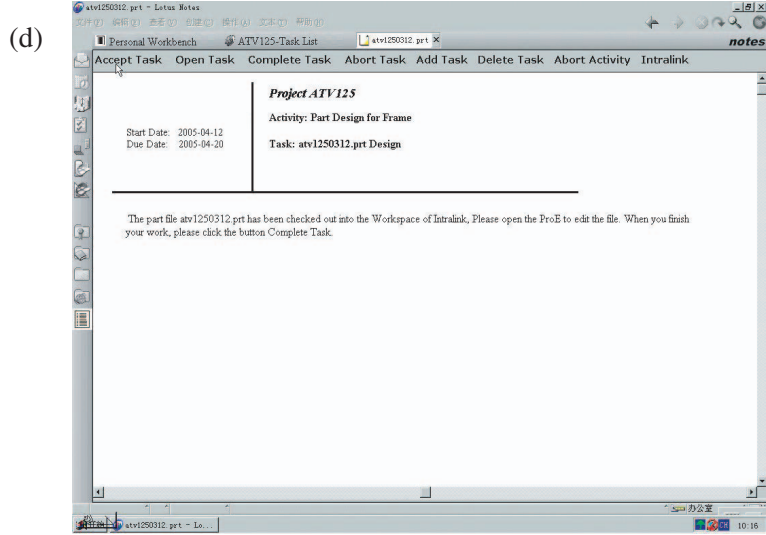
(d)

atv1250312.prt - Lotus Notes

文件(F) 编辑(E) 查看(V) 创建(C) 操作(A) 文本(T) 帮助(H)

notes

Personal Workbench | ATV125-Task List | atv1250312.prt

Accept Task Open Task Complete Task Abort Task Add Task Delete Task Abort Activity Intralink

Project ATV125

Activity: Part Design for Frame

Start Date: 2005-04-12
Due Date: 2005-04-20

Task: atv1250312.prt Design

The part file atv1250312.prt has been checked out into the Workspace of Intralink, Please open the ProE to edit the file. When you finish your work, please click the button Complete Task.

办公室

开始 | atv1250312.prt - Lo...

10:16